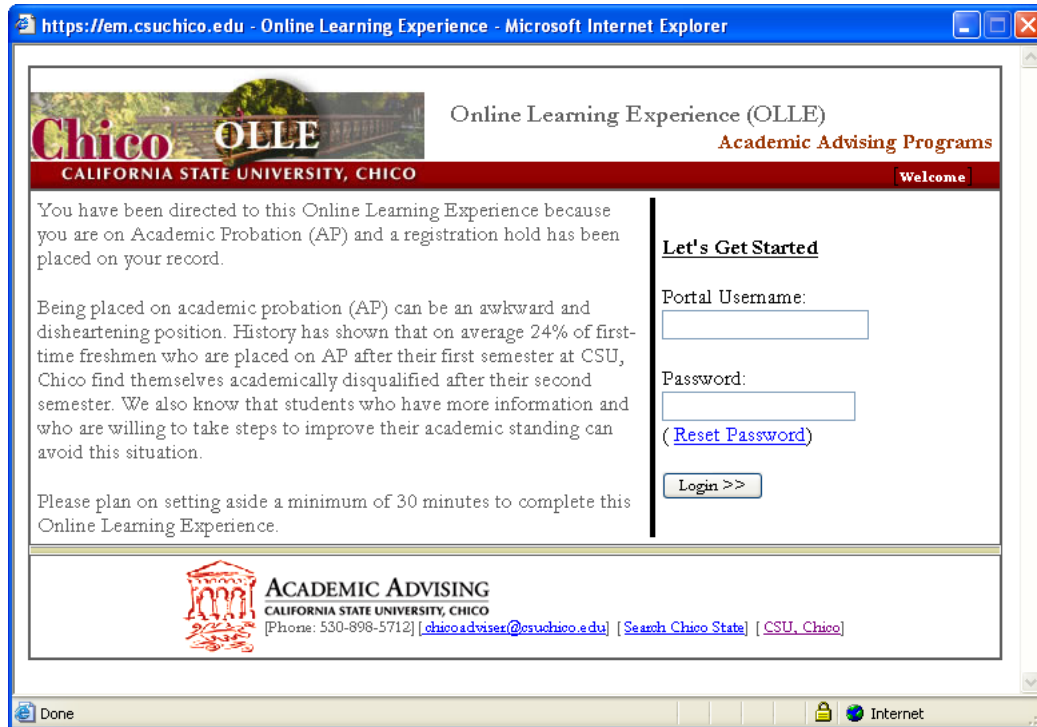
https://em.csuchico.edu - Online Learning Experience - Microsoft Internet Explorer

Chico OLLE
CALIFORNIA STATE UNIVERSITY, CHICO

Online Learning Experience (OLLE)
Academic Advising Programs

Welcome

You have been directed to this Online Learning Experience because you are on Academic Probation (AP) and a registration hold has been placed on your record.

Being placed on academic probation (AP) can be an awkward and disheartening position. History has shown that on average 24% of first-time freshmen who are placed on AP after their first semester at CSU, Chico find themselves academically disqualified after their second semester. We also know that students who have more information and who are willing to take steps to improve their academic standing can avoid this situation.

Please plan on setting aside a minimum of 30 minutes to complete this Online Learning Experience.

Let's Get Started

Portal Username:

Password:

( Reset Password)

Login >>

ACADEMIC ADVISING
CALIFORNIA STATE UNIVERSITY, CHICO
[Phone: 530-898-5712] [chicoadviser@csuchico.edu] [Search Chico State] [CSU, Chico]

Done

Internet